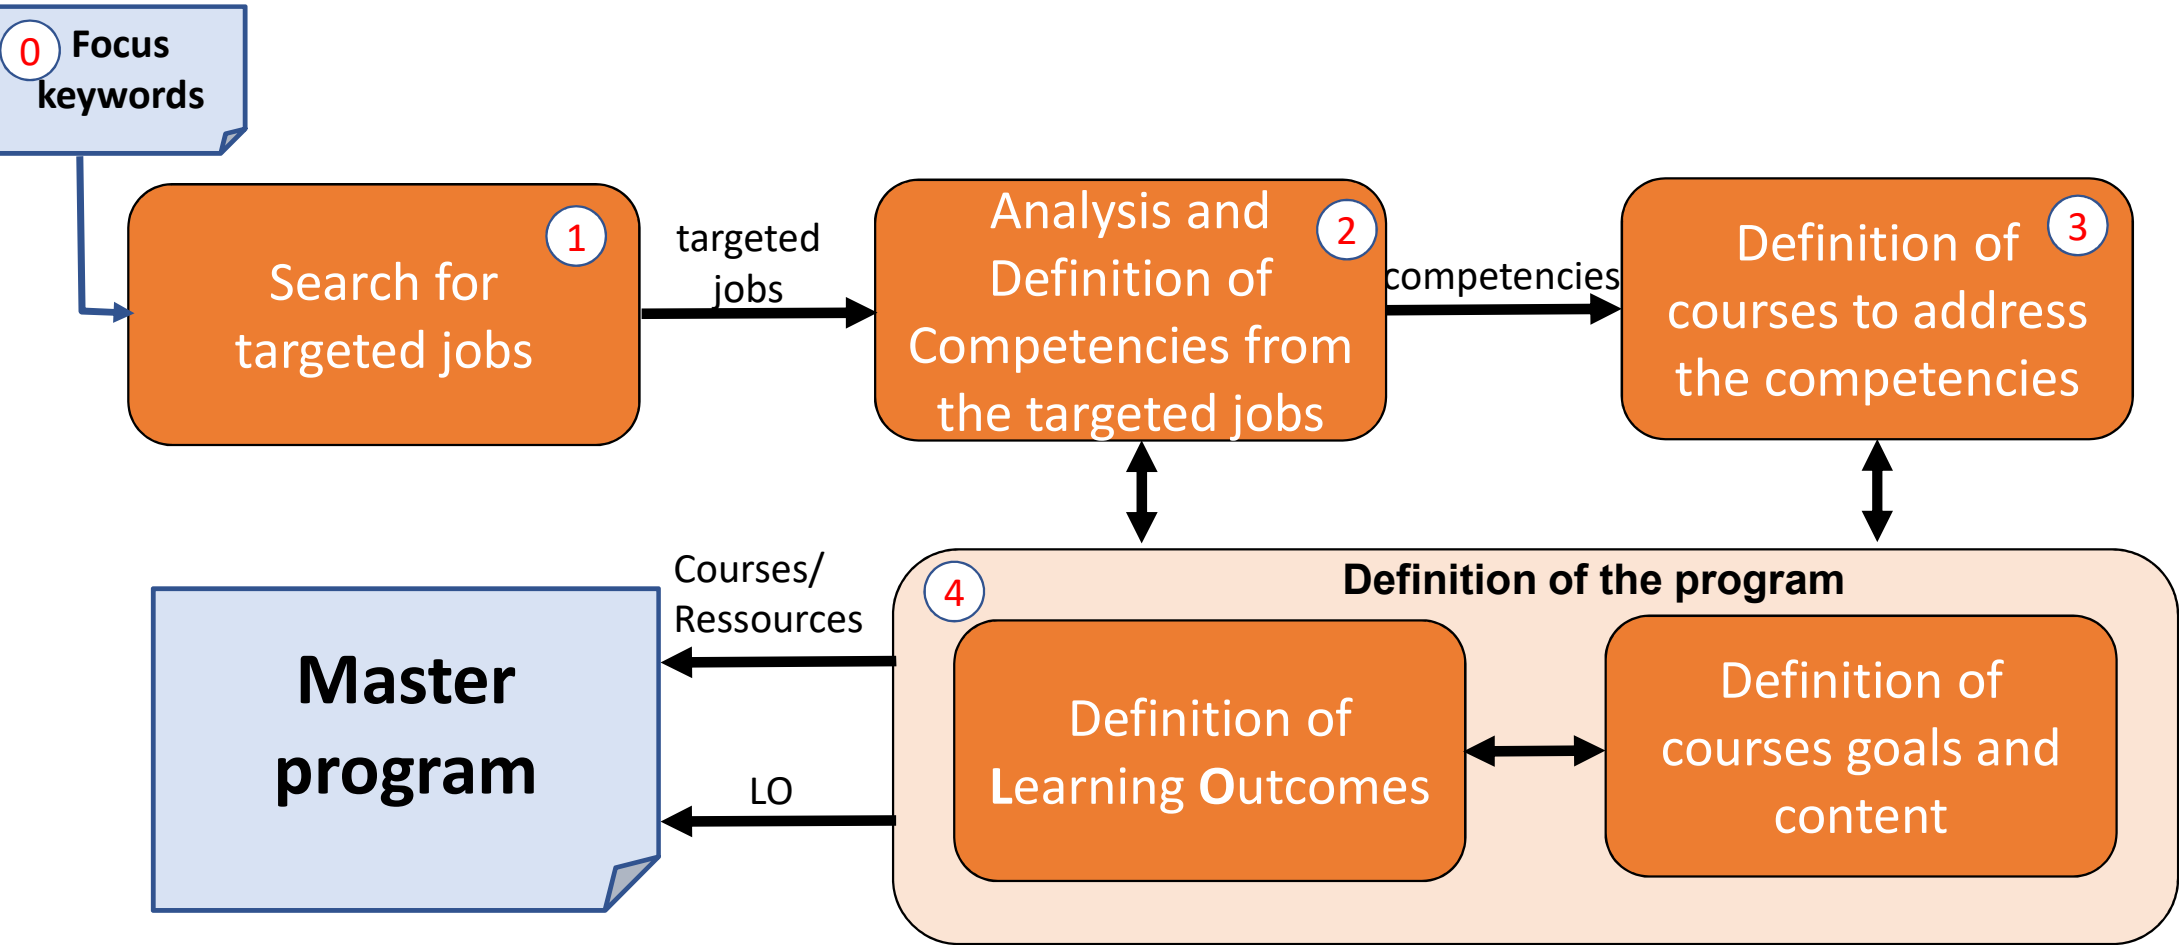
0 Focus keywords

1 Search for targeted jobs

targeted jobs

2 Analysis and Definition of Competencies from the targeted jobs

competencies

3 Definition of courses to address the competencies

4 Definition of the program

Definition of Learning Outcomes

Definition of courses goals and content

Courses/ Ressources

LO

Master program